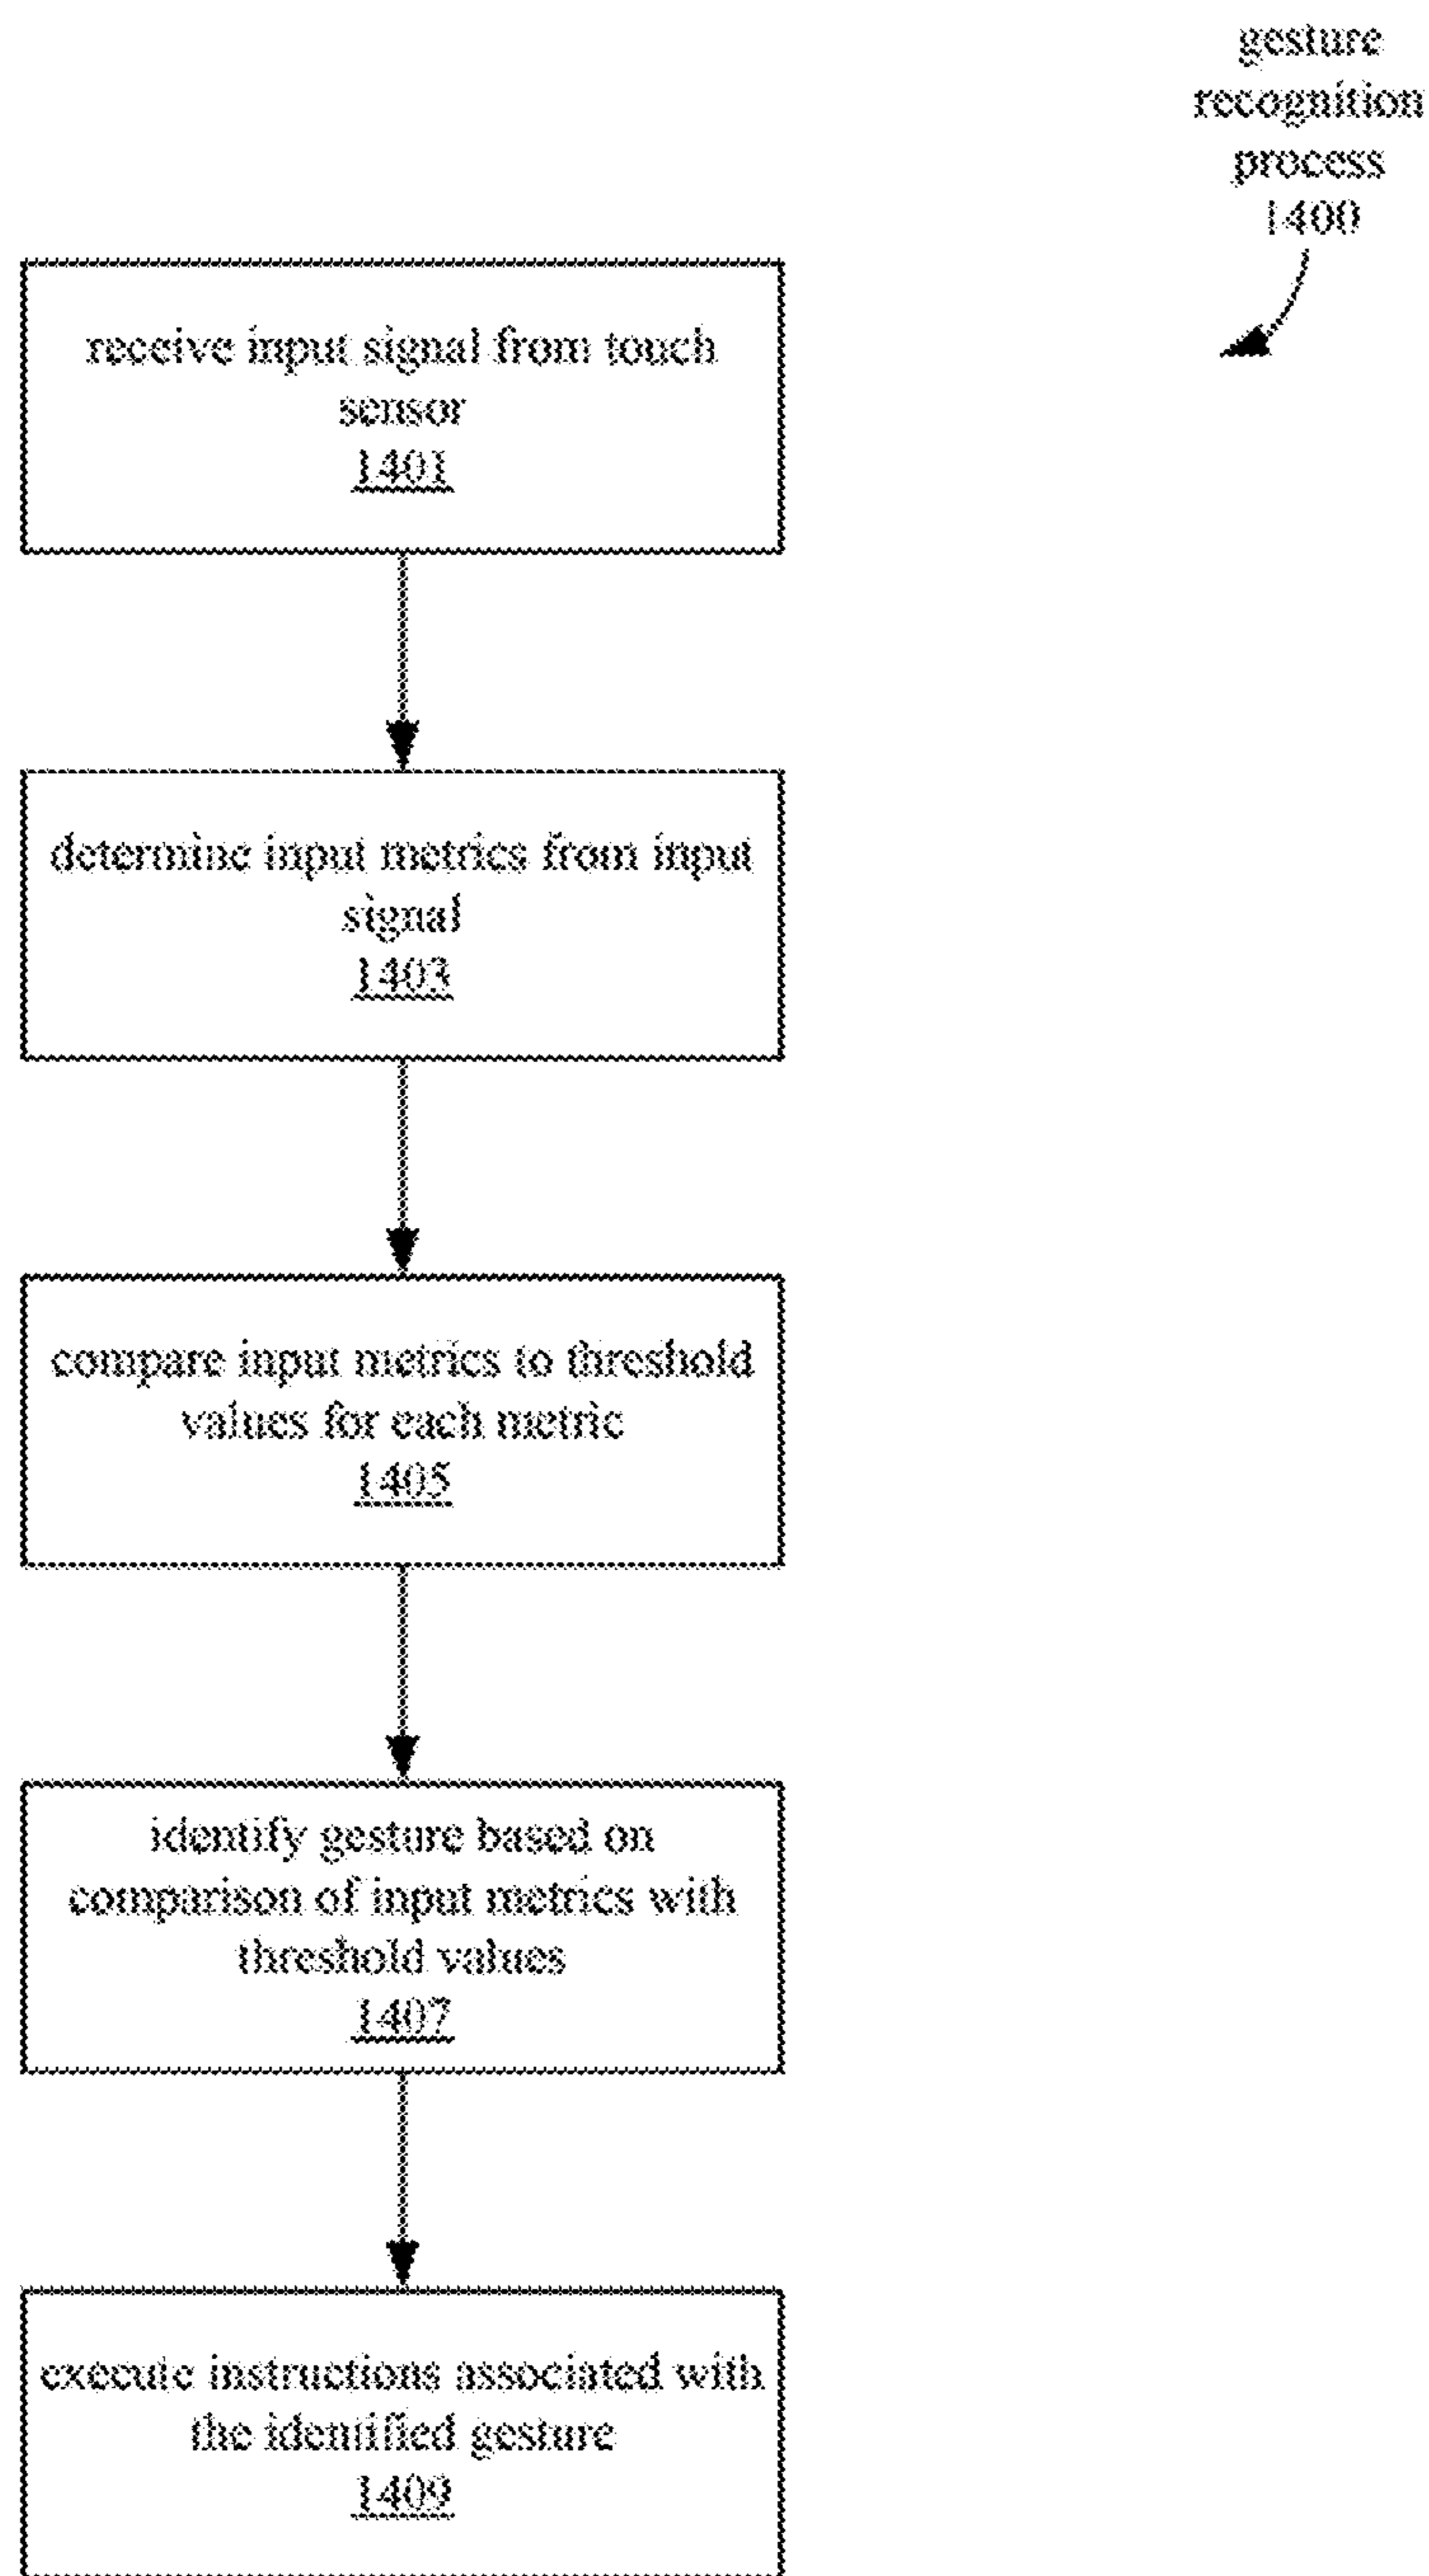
gesture recognition process 1400

receive input signal from touch sensor
1401

determine input metrics from input signal
1403

compare input metrics to threshold values for each metric
1405

identify gesture based on comparison of input metrics with threshold values
1407

execute instructions associated with the identified gesture
1409